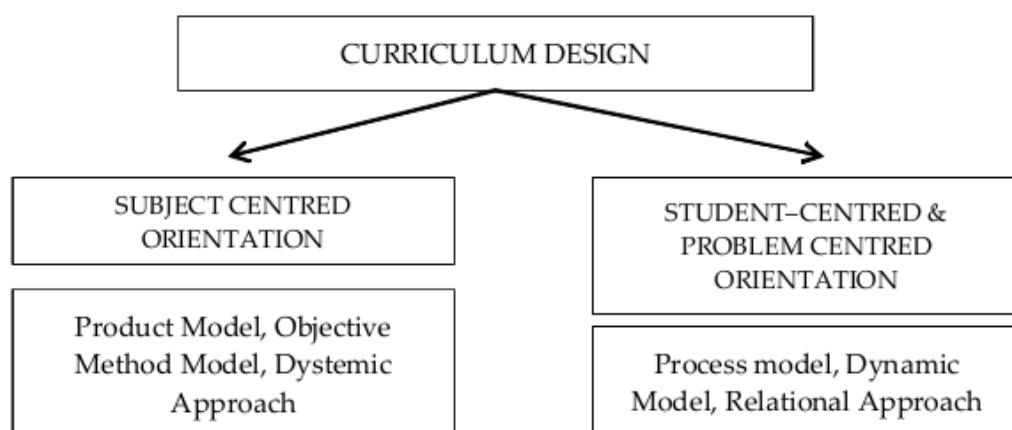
CURRICULUM DESIGN

SUBJECT CENTRED ORIENTATION

Product Model, Objective Method Model, Dystemic Approach

STUDENT–CENTRED & PROBLEM CENTRED ORIENTATION

Process model, Dynamic Model, Relational Approach